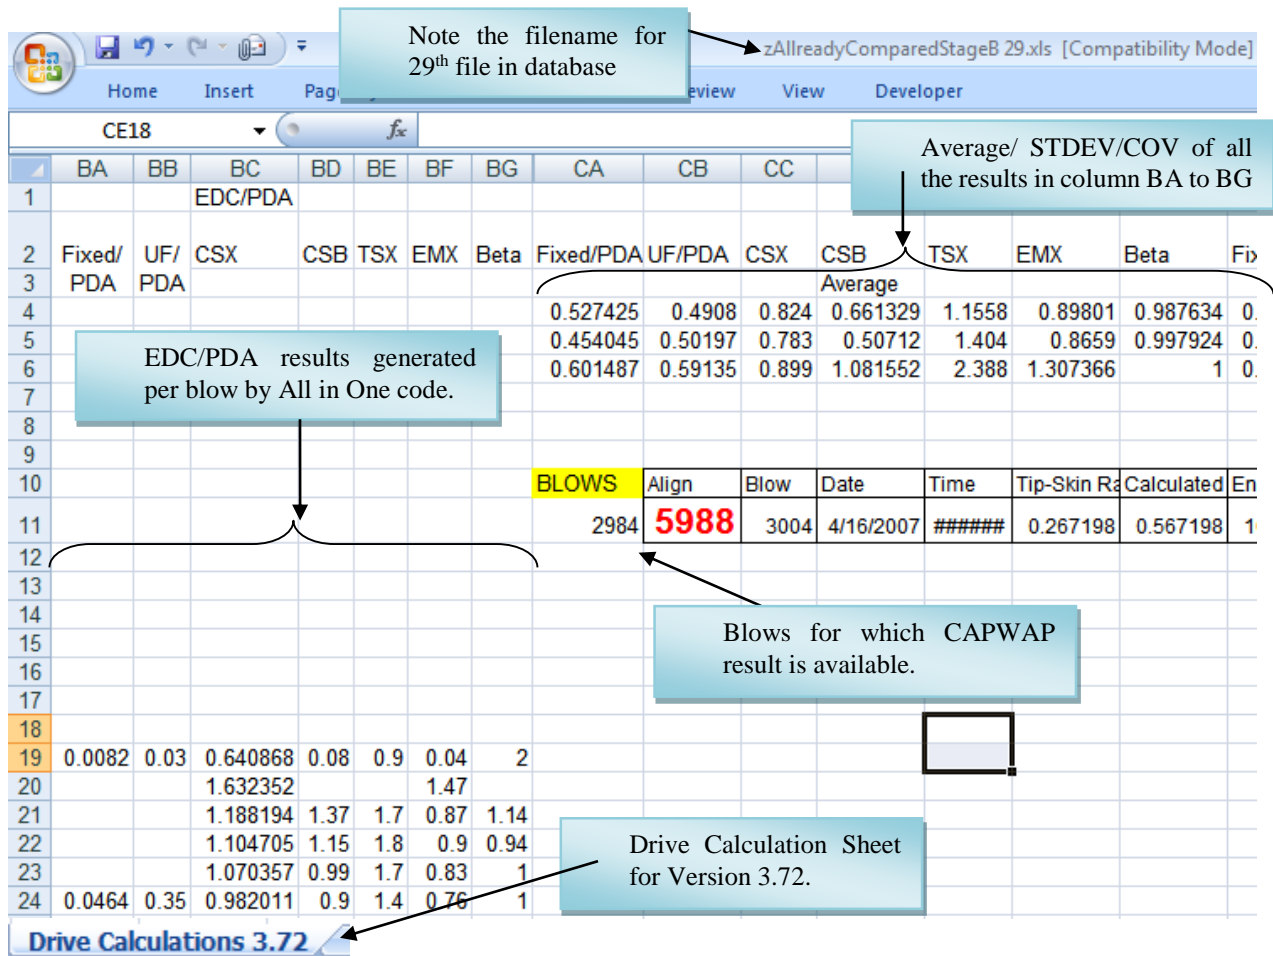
Note the filename for $29^{th}$ file in database

zAllreadyComparedStageB 29.xls [Compatibility Mode]

Home Insert Pag eview View Developer

CE18 $f_x$

Average/ STDEV/COV of all the results in column BA to BG

| | BA | BB | BC | BD | BE | BF | BG | CA | CB | CC | CD | CE | CF | CG | |
|---|---|---|---|---|---|---|---|---|---|---|---|---|---|---|---|
| 1 | | | EDC/PDA | | | | | | | | | | | | |
| 2 | Fixed/ | UF/ | CSX | CSB | TSX | EMX | Beta | Fixed/PDA | UF/PDA | CSX | CSB | TSX | EMX | Beta | Fix |
| 3 | PDA | PDA | | | | | | | | | Average | | | | |
| 4 | | | | | | | | 0.527425 | 0.4908 | 0.824 | 0.661329 | 1.1558 | 0.89801 | 0.987634 | 0. |
| 5 | | | | | | | | 0.454045 | 0.50197 | 0.783 | 0.50712 | 1.404 | 0.8659 | 0.997924 | 0. |
| 6 | | | | | | | | 0.601487 | 0.59135 | 0.899 | 1.081552 | 2.388 | 1.307366 | 1 | 0. |
| 7 | | | | | | | | | | | | | | | |
| 8 | | | | | | | | | | | | | | | |
| 9 | | | | | | | | | | | | | | | |
| 10 | | | | | | | | BLOWS | Align | Blow | Date | Time | Tip-Skin Ra | Calculated | En |
| 11 | | | | | | | | 2984 | 5988 | 3004 | 4/16/2007 | ###### | 0.267198 | 0.567198 | 1 |
| 12 | | | | | | | | | | | | | | | |
| 13 | | | | | | | | | | | | | | | |
| 14 | | | | | | | | | | | | | | | |
| 15 | | | | | | | | | | | | | | | |
| 16 | | | | | | | | | | | | | | | |
| 17 | | | | | | | | | | | | | | | |
| 18 | | | | | | | | | | | | | | | |
| 19 | 0.0082 | 0.03 | 0.640868 | 0.08 | 0.9 | 0.04 | 2 | | | | | | | | |
| 20 | | | 1.632352 | | | 1.47 | | | | | | | | | |
| 21 | | | 1.188194 | 1.37 | 1.7 | 0.87 | 1.14 | | | | | | | | |
| 22 | | | 1.104705 | 1.15 | 1.8 | 0.9 | 0.94 | | | | | | | | |
| 23 | | | 1.070357 | 0.99 | 1.7 | 0.83 | 1 | | | | | | | | |
| 24 | 0.0464 | 0.35 | 0.982011 | 0.9 | 1.4 | 0.76 | 1 | | | | | | | | |

EDC/PDA results generated per blow by All in One code.

Blows for which CAPWAP result is available.

Drive Calculation Sheet for Version 3.72.

Drive Calculations 3.72